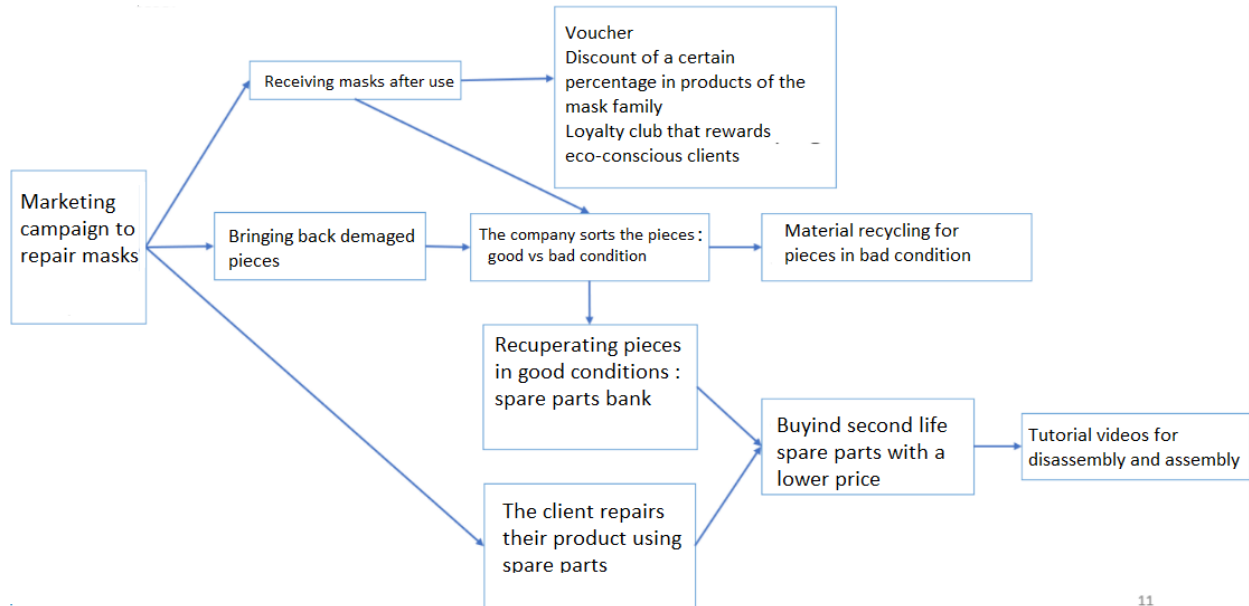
Marketing campaign to repair masks

Receiving masks after use

Voucher
Discount of a certain percentage in products of the mask family
Loyalty club that rewards eco-conscious clients

Bringing back demaged pieces

The company sorts the pieces : good vs bad condition

Material recycling for pieces in bad condition

Recuperating pieces in good conditions : spare parts bank

Buyind second life spare parts with a lower price

Tutorial videos for disassembly and assembly

The client repairs their product using spare parts

11